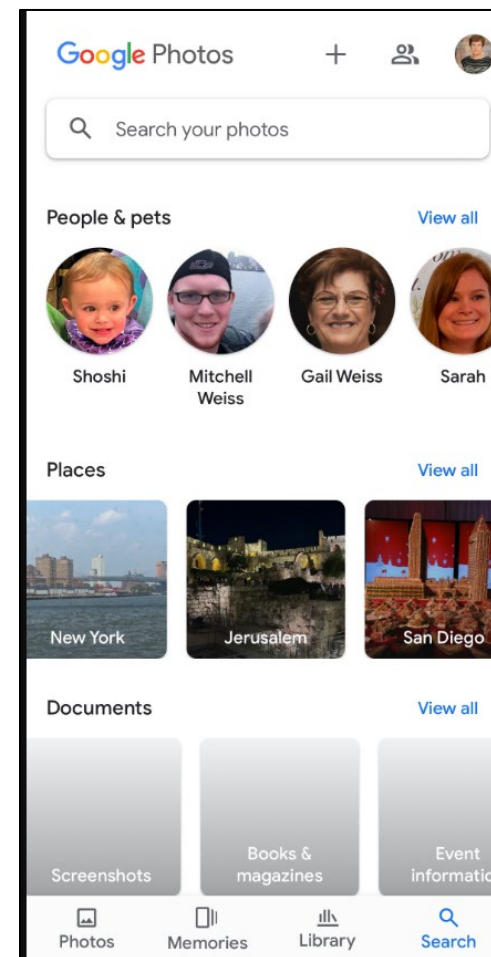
Google Photos

Search your photos

People & pets
View all

Shoshi
Mitchell Weiss
Gail Weiss
Sarah

Places
View all

New York
Jerusalem
San Diego

Documents
View all

Screenshots
Books & magazines
Event informatio

Photos
Memories
Library
Search